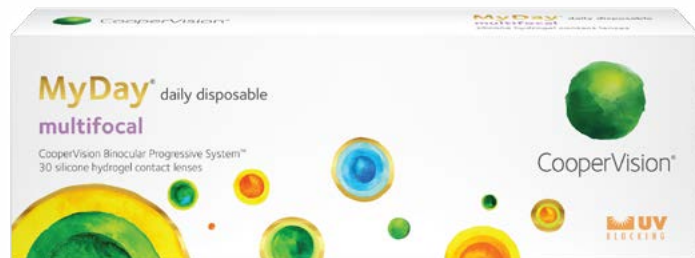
CooperVision®

MyDay® daily disposable
multifocal
silicone hydrogel contact lenses

MyDay® daily disposable
multifocal

CooperVision Binocular Progressive System™
30 silicone hydrogel contact lenses

CooperVision

UV
BLOCKING